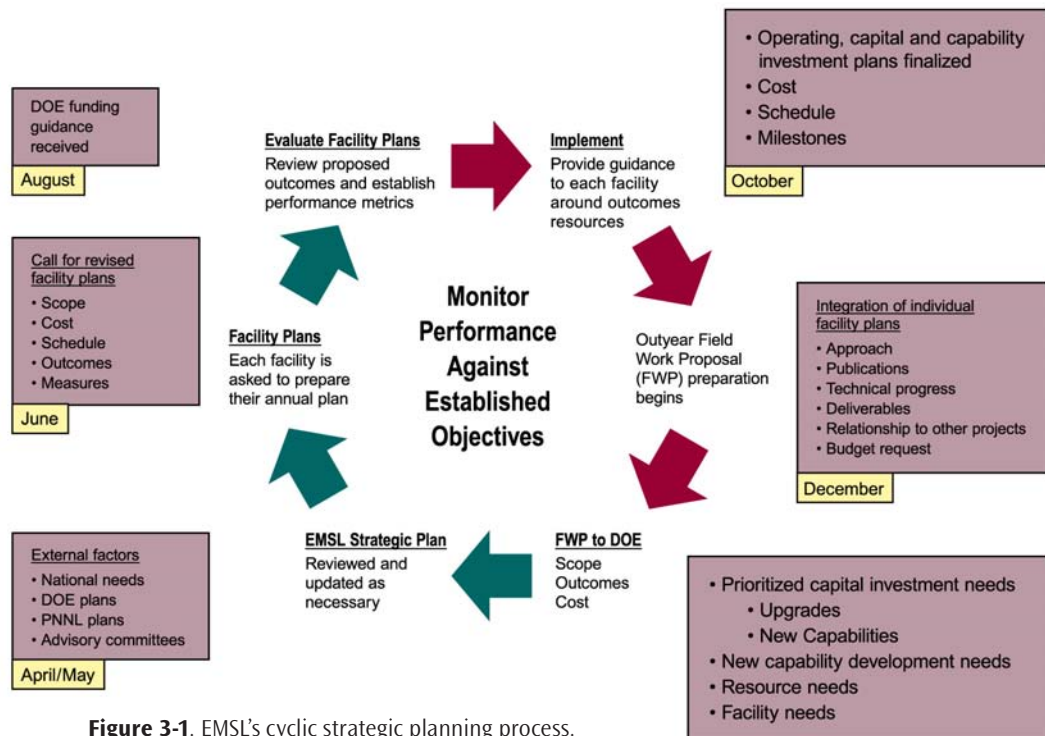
DOE funding guidance received

August

Evaluate Facility Plans
Review proposed outcomes and establish performance metrics

Implement
Provide guidance to each facility around outcomes resources

• Operating, capital and capability investment plans finalized
• Cost
• Schedule
• Milestones

October

Call for revised facility plans
• Scope
• Cost
• Schedule
• Outcomes
• Measures

June

Facility Plans
Each facility is asked to prepare their annual plan

Monitor Performance Against Established Objectives

Outyear Field Work Proposal (FWP) preparation begins

Integration of individual facility plans
• Approach
• Publications
• Technical progress
• Deliverables
• Relationship to other projects
• Budget request

December

External factors
• National needs
• DOE plans
• PNNL plans
• Advisory committees

April/May

EMSL Strategic Plan
Reviewed and updated as necessary

FWP to DOE
Scope
Outcomes
Cost

• Prioritized capital investment needs
• Upgrades
• New Capabilities
• New capability development needs
• Resource needs
• Facility needs

Figure 3-1. EMSL's cyclic strategic planning process.